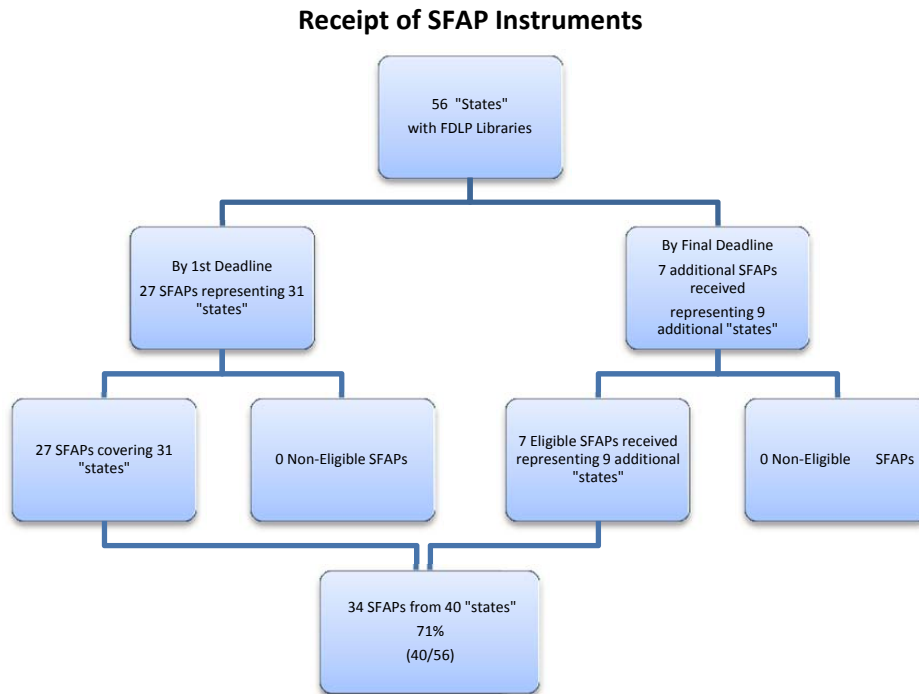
Receipt of SFAP Instruments

56 "States" with FDLP Libraries

By 1st Deadline
27 SFAPs representing 31 "states"

By Final Deadline
7 additional SFAPs received
representing 9 additional "states"

27 SFAPs covering 31 "states"

0 Non-Eligible SFAPs

7 Eligible SFAPs received representing 9 additional "states"

0 Non-Eligible SFAPs

34 SFAPs from 40 "states"
71%
(40/56)